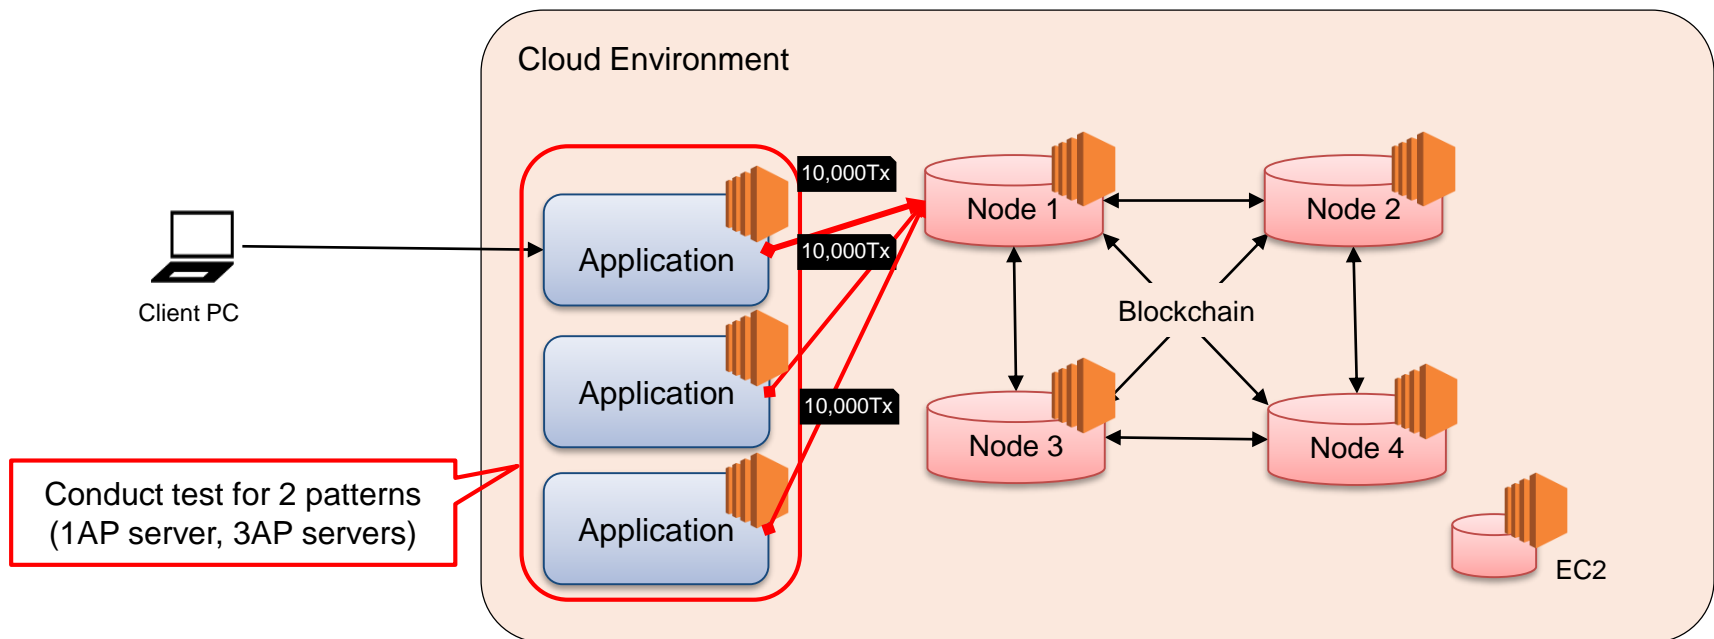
Cloud Environment

Client PC

Application

Application

Application

10,000Tx

10,000Tx

10,000Tx

Node 1

Node 2

Blockchain

Node 3

Node 4

Conduct test for 2 patterns (1AP server, 3AP servers)

EC2